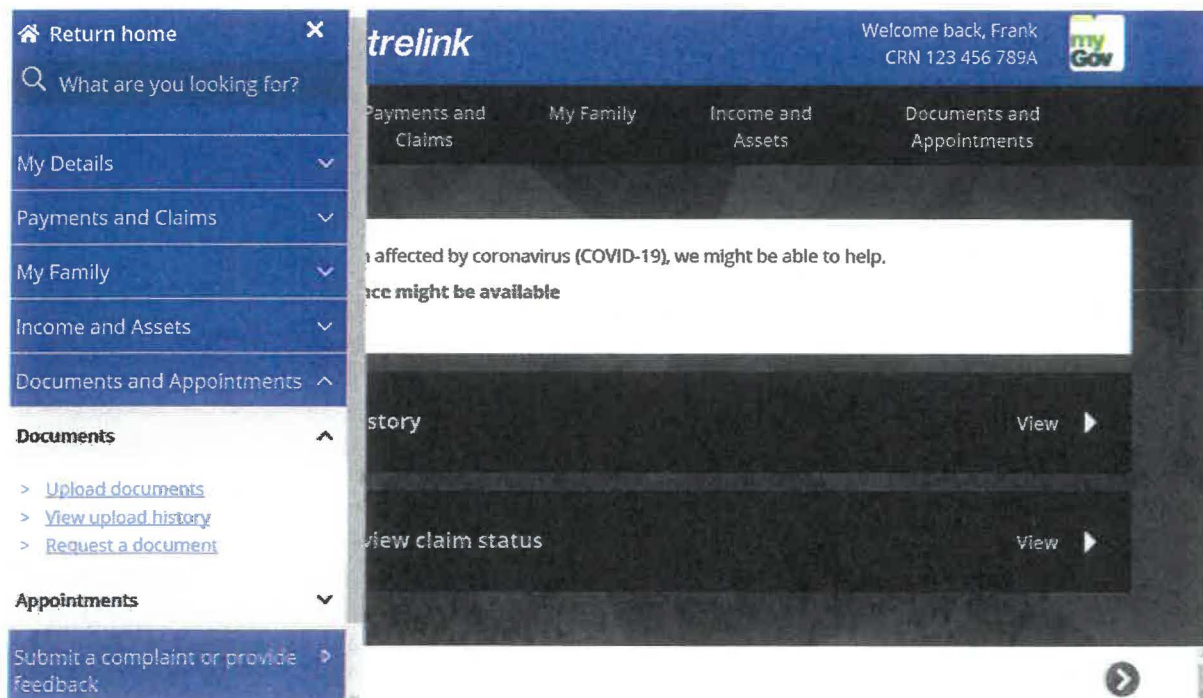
Return home

What are you looking for?

My Details

Payments and Claims

My Family

Income and Assets

Documents and Appointments

Documents

> Upload documents
> View upload history
> Request a document

Appointments

Submit a complaint or provide feedback

trelink

Welcome back, Frank
CRN 123 456 789A

my Gov

Payments and Claims

My Family

Income and Assets

Documents and Appointments

affected by coronavirus (COVID-19), we might be able to help.

ce might be available

story

View

view claim status

View